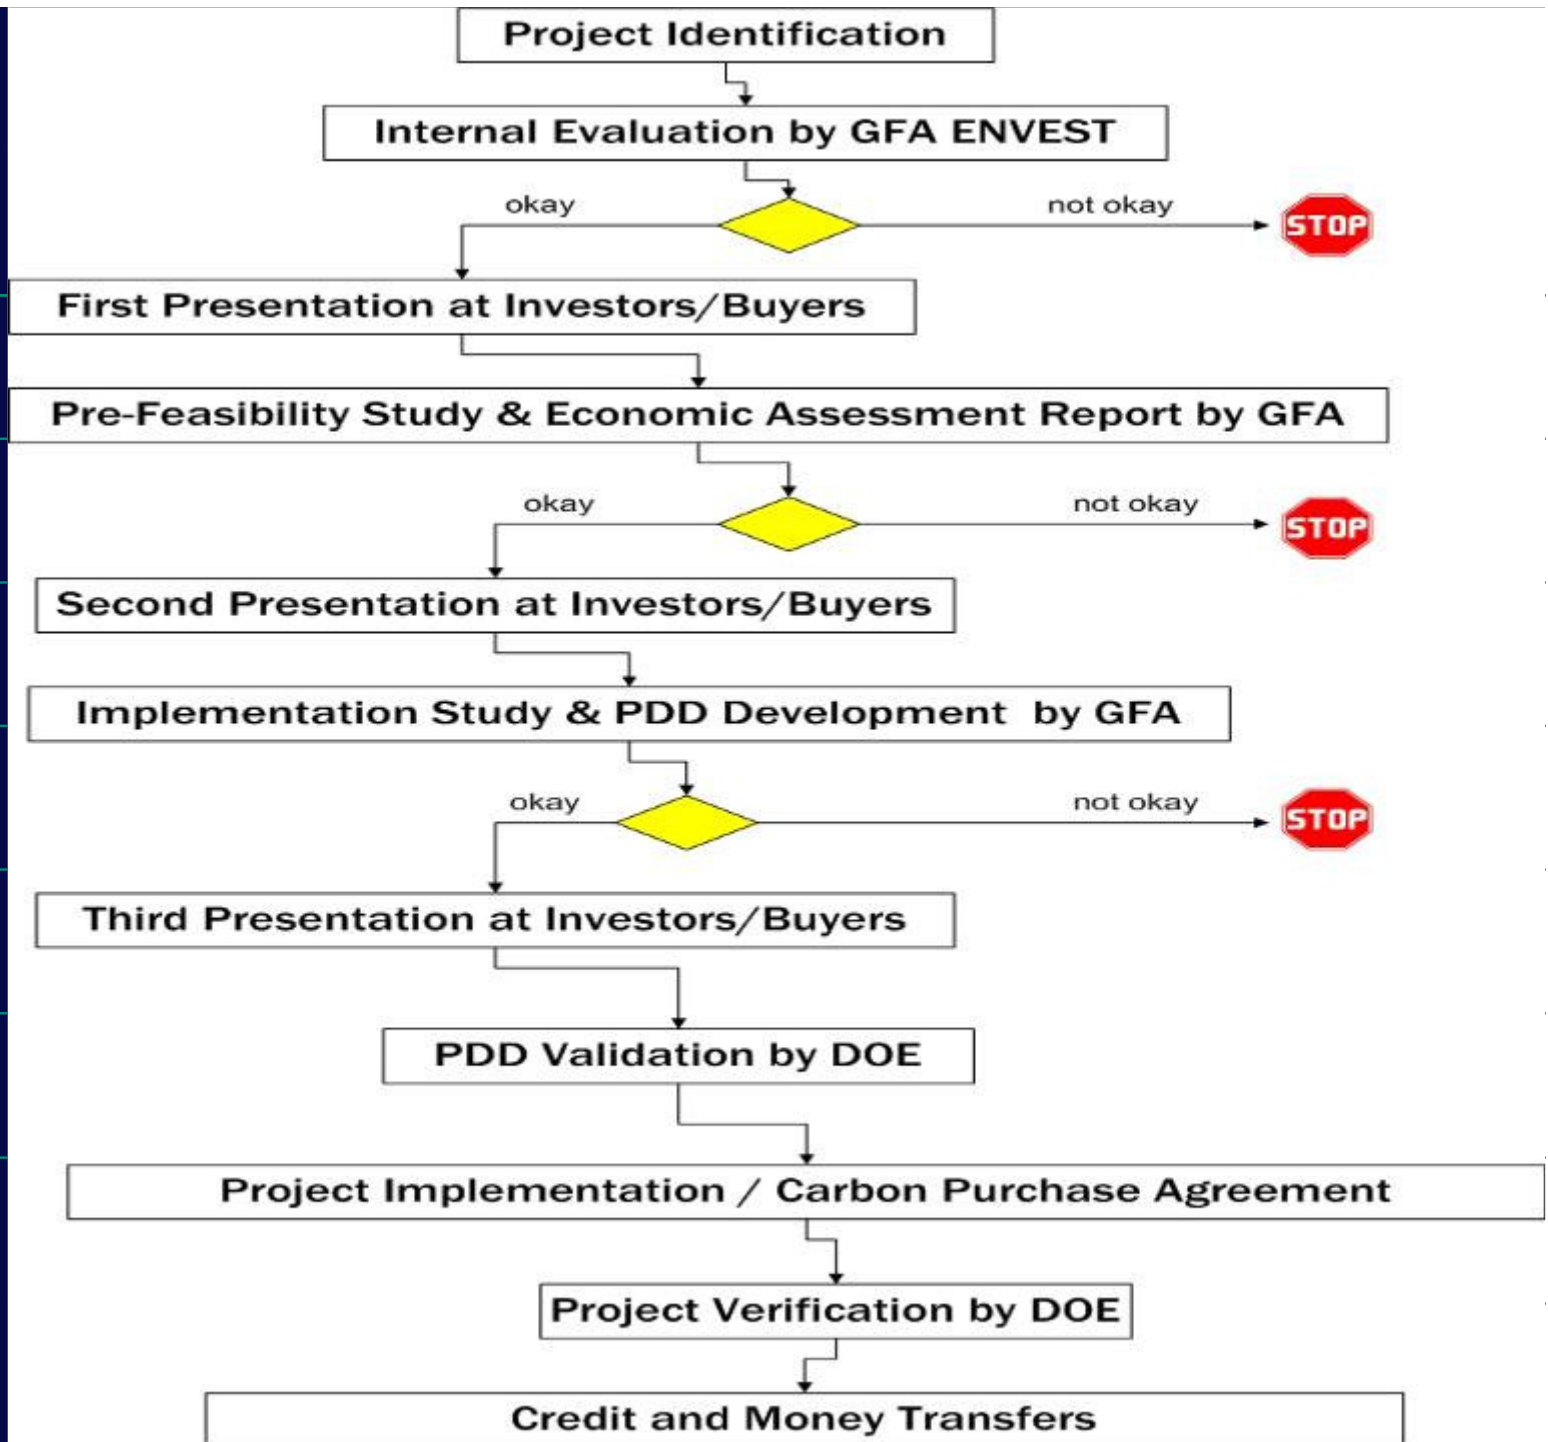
Project Identification

Internal Evaluation by GFA ENVEST

okay

not okay

STOP

First Presentation at Investors/Buyers

Pre-Feasibility Study & Economic Assessment Report by GFA

okay

not okay

STOP

Second Presentation at Investors/Buyers

Implementation Study & PDD Development by GFA

okay

not okay

STOP

Third Presentation at Investors/Buyers

PDD Validation by DOE

Project Implementation / Carbon Purchase Agreement

Project Verification by DOE

Credit and Money Transfers